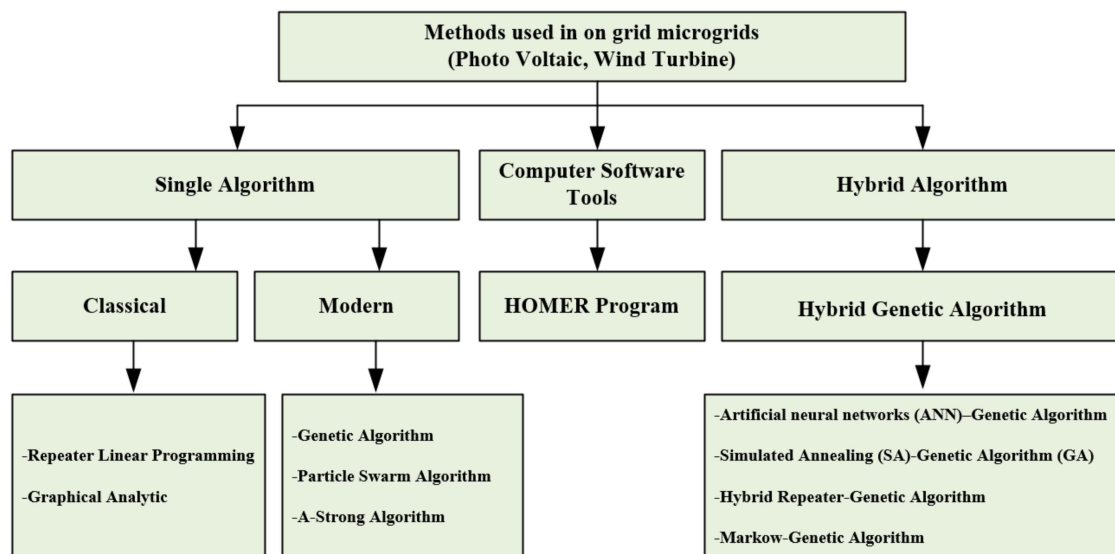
Methods used in on grid microgrids
(Photo Voltaic, Wind Turbine)

Single Algorithm

Computer Software Tools

Hybrid Algorithm

Classical

Modern

HOMER Program

Hybrid Genetic Algorithm

-Repeater Linear Programming
-Graphical Analytic

-Genetic Algorithm
-Particle Swarm Algorithm
-A-Strong Algorithm

-Artificial neural networks (ANN)–Genetic Algorithm
-Simulated Annealing (SA)-Genetic Algorithm (GA)
-Hybrid Repeater-Genetic Algorithm
-Markow-Genetic Algorithm